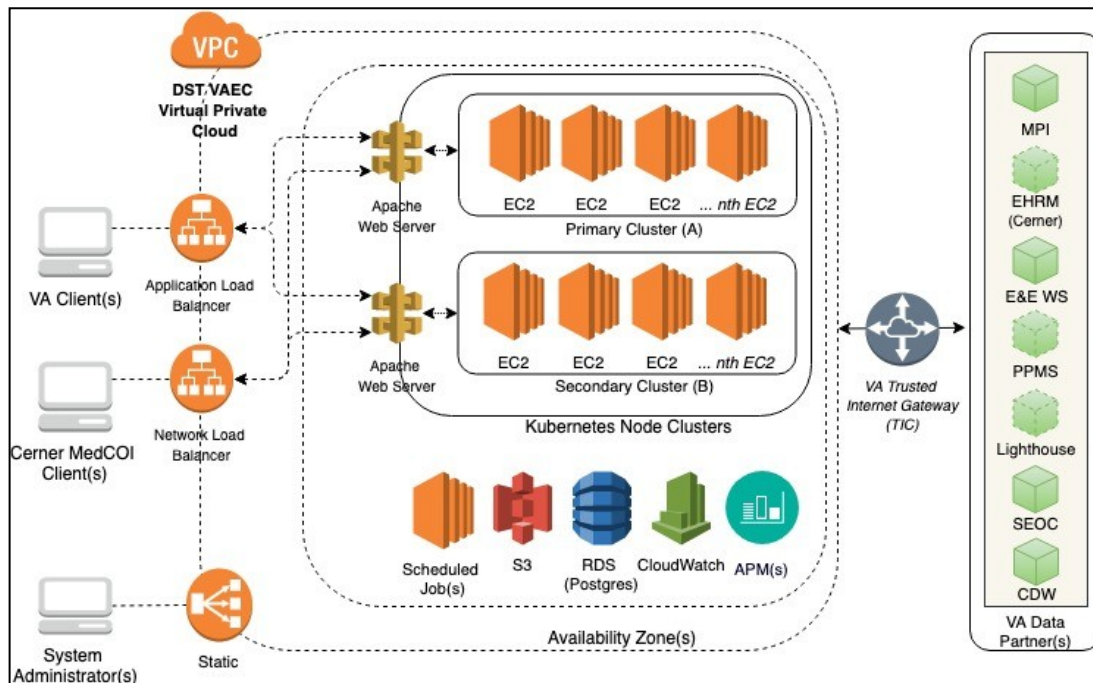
VPC
DST VAEC Virtual Private Cloud

VA Client(s)

Application Load Balancer

Cerner MedCOI Client(s)

Network Load Balancer

System Administrator(s)

Static

Apache Web Server

EC2
EC2
EC2
... nth EC2
Primary Cluster (A)

Apache Web Server

EC2
EC2
EC2
... nth EC2
Secondary Cluster (B)

Kubernetes Node Clusters

Scheduled Job(s)
S3
RDS (Postgres)
CloudWatch
APM(s)

Availability Zone(s)

VA Trusted Internet Gateway (TIC)

MPI
EHRM (Cerner)
E&E WS
PPMS
Lighthouse
SEOC
CDW
VA Data Partner(s)